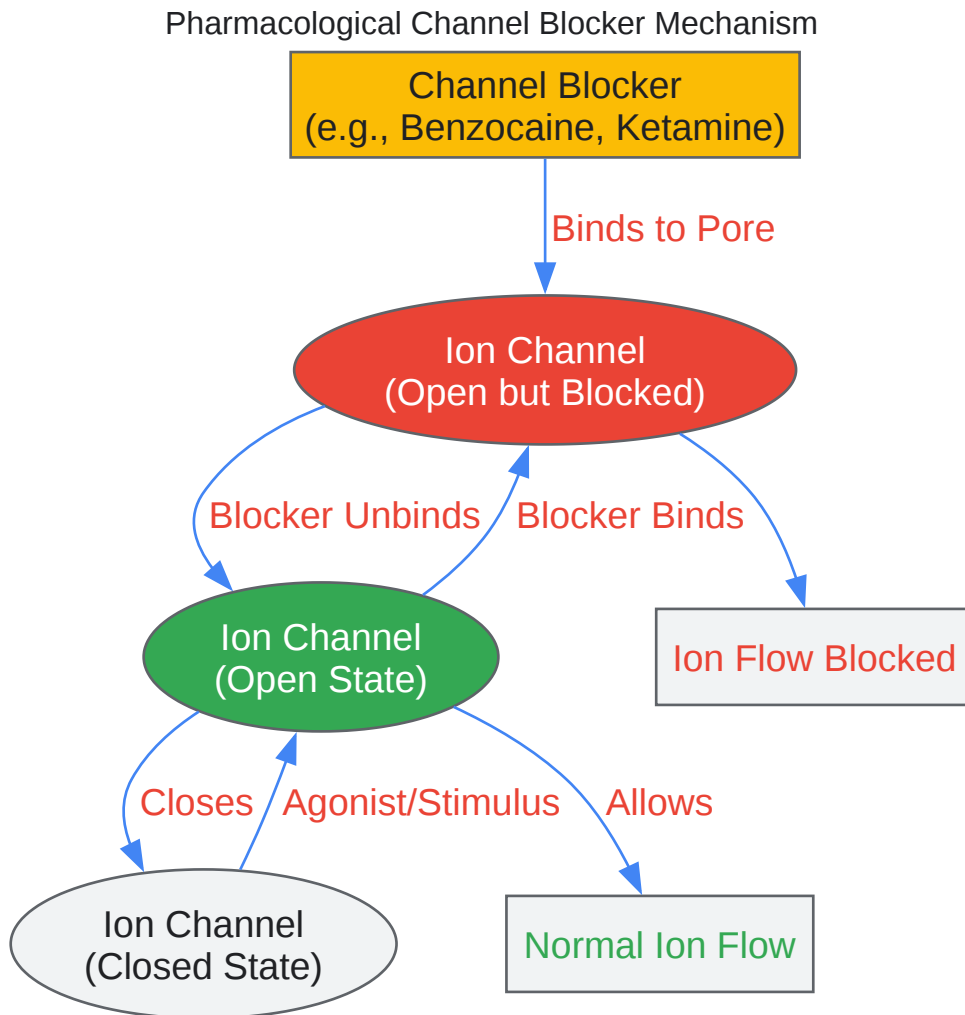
Pharmacological Channel Blocker Mechanism

Channel Blocker
(e.g., Benzocaine, Ketamine)

Binds to Pore

Ion Channel
(Open but Blocked)

Blocker Unbinds

Blocker Binds

Ion Channel
(Open State)

Ion Flow Blocked

Closes

Agonist/Stimulus

Allows

Ion Channel
(Closed State)

Normal Ion Flow